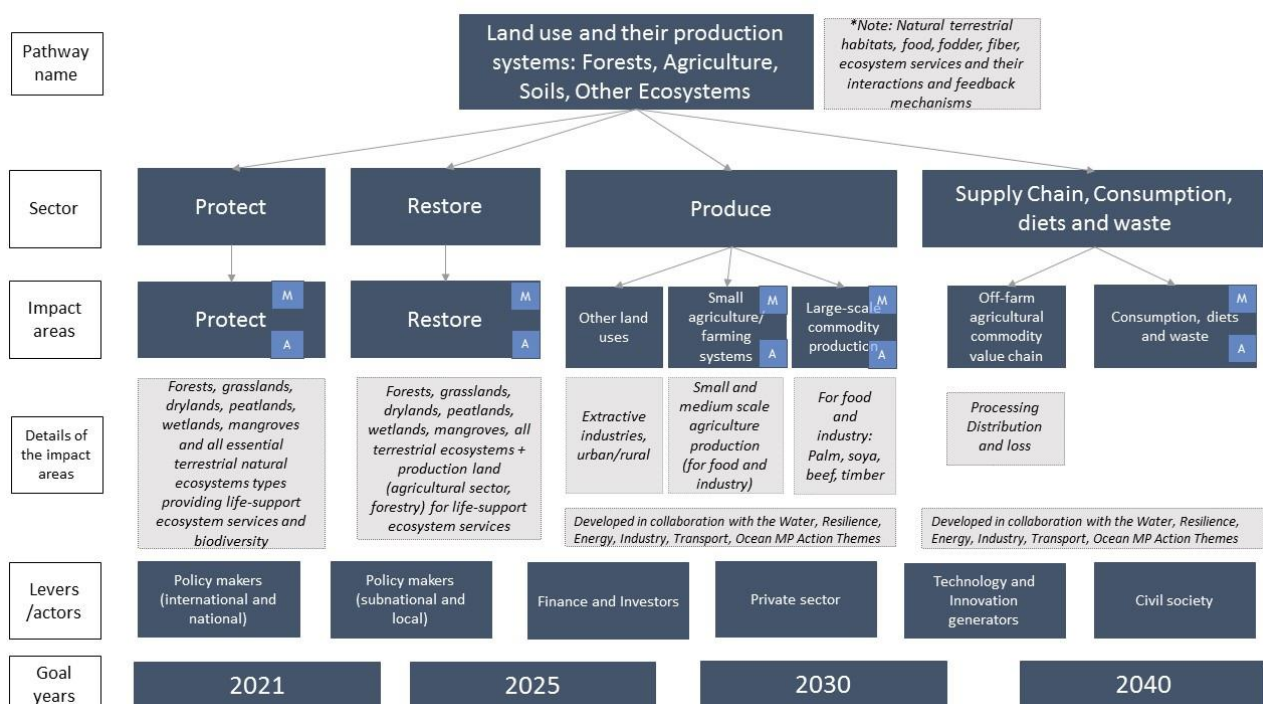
Pathway name

Land use and their production systems: Forests, Agriculture, Soils, Other Ecosystems

*Note: Natural terrestrial habitats, food, fodder, fiber, ecosystem services and their interactions and feedback mechanisms

Sector

Protect

Restore

Produce

Supply Chain, Consumption, diets and waste

Impact areas

Protect M A

Restore M A

Other land uses

Small agriculture/ farming systems M A

Large-scale commodity production M A

Off-farm agricultural commodity value chain

Consumption, diets and waste M A

Details of the impact areas

Forests, grasslands, drylands, peatlands, wetlands, mangroves and all essential terrestrial natural ecosystems types providing life-support ecosystem services and biodiversity

Forests, grasslands, drylands, peatlands, wetlands, mangroves, all terrestrial ecosystems + production land (agricultural sector, forestry) for life-support ecosystem services

Extractive industries, urban/rural

Small and medium scale agriculture production (for food and industry)

For food and industry: Palm, soya, beef, timber

Processing Distribution and loss

Developed in collaboration with the Water, Resilience, Energy, Industry, Transport, Ocean MP Action Themes

Developed in collaboration with the Water, Resilience, Energy, Industry, Transport, Ocean MP Action Themes

Levers /actors

Policy makers (international and national)

Policy makers (subnational and local)

Finance and Investors

Private sector

Technology and Innovation generators

Civil society

Goal years

2021

2025

2030

2040